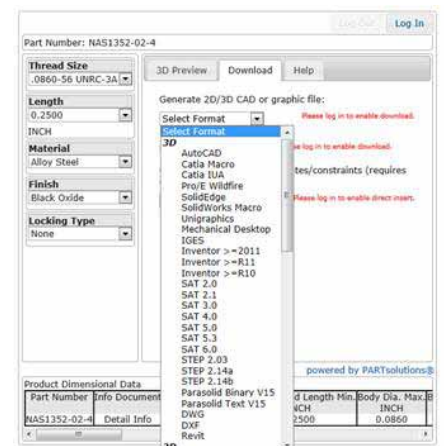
Log Out Log In

Part Number: NAS1352-02-4

Thread Size
.0860-56 UNRC-3A

Length
0.2500
INCH

Material
Alloy Steel

Finish
Black Oxide

Locking Type
None

3D Preview Download Help

Generate 2D/3D CAD or graphic file:

Select Format

Please log in to enable download.

Select Format
3D
AutoCAD
Catia Macro
Catia IUA
Pro/E Wildfire
SolidEdge
SolidWorks Macro
Unigraphics
Mechanical Desktop
IGES
Inventor >=2011
Inventor >=R11
Inventor >=R10
SAT 2.0
SAT 2.1
SAT 3.0
SAT 4.0
SAT 5.0
SAT 5.3
SAT 6.0
STEP 2.03
STEP 2.14a
STEP 2.14b
Parasolid Binary V15
Parasolid Text V15
DWG
DXF
Revit

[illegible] log in to enable download.

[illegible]tes/constraints (requires

Please log in to enable direct insert.

powered by PARTsolutions

Product Dimensional Data

| Part Number | Info Document | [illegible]d Length Min. INCH | Body Dia. Max. INCH |
|---|---|---|---|
| NAS1352-02-4 | Detail Info | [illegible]2500 | 0.0860 |